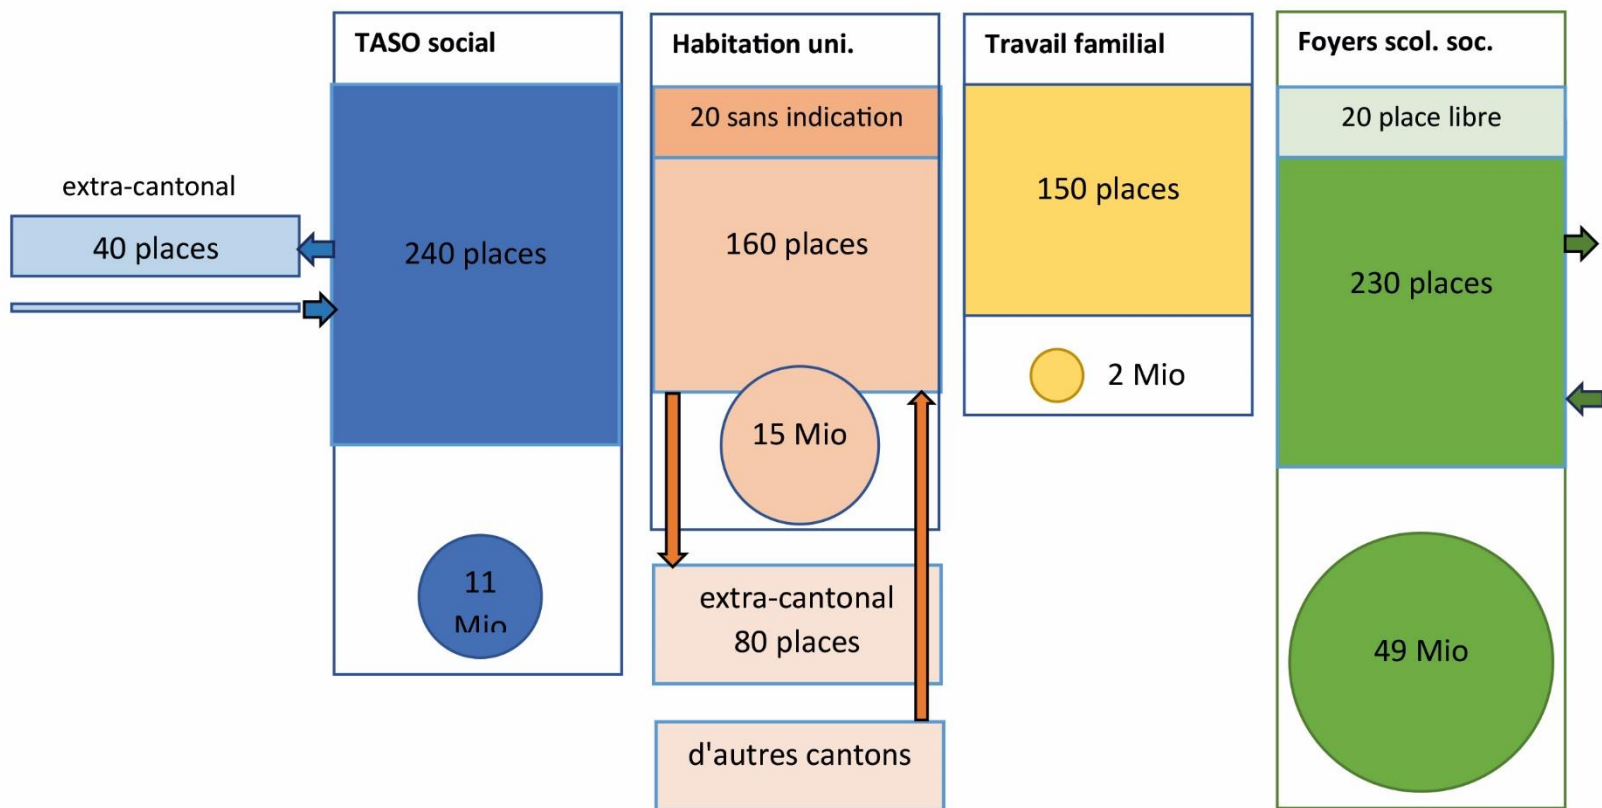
TASO social

Habitation uni.

Travail familial

Foyers scol. soc.

extra-cantonal

40 places

240 places

11 Mio

20 sans indication

160 places

15 Mio

extra-cantonal 80 places

d'autres cantons

150 places

2 Mio

20 place libre

230 places

49 Mio